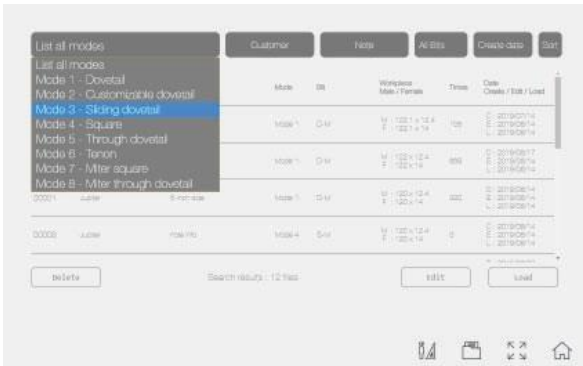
List all modes

Customer

Note

All Bits

Create date

Sort

List all modes
Mode 1 - Dovetail
Mode 2 - Customizable dovetail
Mode 3 - Sliding dovetail
Mode 4 - Square
Mode 5 - Through dovetail
Mode 6 - Tenon
Mode 7 - Miter square
Mode 8 - Miter through dovetail

| | | | Mode | Bit | Workpiece Male / Female | Times | Date Create / Edit / Load |
|---|---|---|---|---|---|---|---|
| | | | Mode 1 | D-M | M : 132 x 12.4 F : 132 x 14 | 105 | C : 2019/07/14 E : 2019/08/14 L : 2019/08/14 |
| | | | Mode 1 | D-M | M : 132 x 12.4 F : 132 x 14 | 859 | C : 2019/08/17 E : 2019/08/14 L : 2019/08/14 |
| 00001 | Jupiter | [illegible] | Mode 1 | D-M | M : 132 x 12.4 F : 132 x 14 | 302 | C : 2019/08/14 E : 2019/08/14 L : 2019/08/14 |
| 00003 | Jupiter | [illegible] | Mode 4 | S-M | M : 132 x 12.4 F : 132 x 14 | 0 | C : 2019/08/14 E : 2019/08/14 L : 2019/08/14 |

Delete

Search results : 12 files

Edit

Load